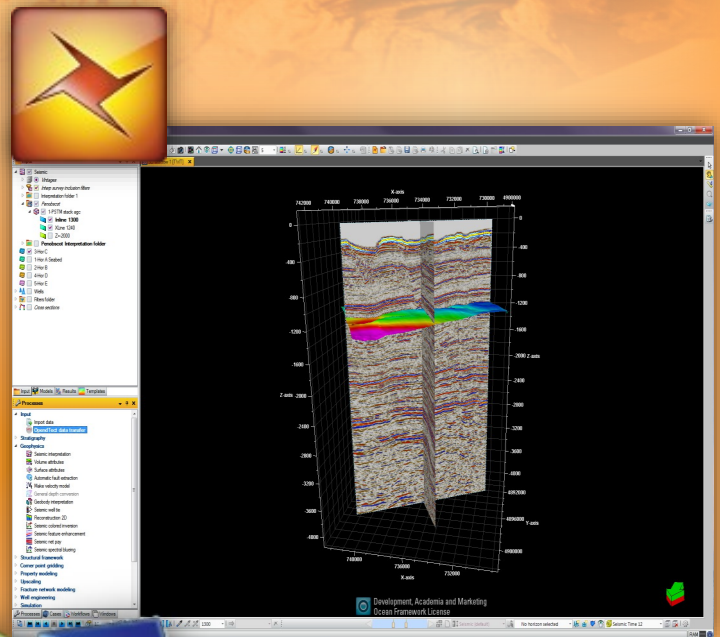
Seismic
Vintages
Inter survey inclusion filters
Interpretation folder 1
Penobscot
1 PSTM stack agc
Inline 1300
Xline 1240
Z=2000
Penobscot Interpretation folder
3-Hor C
1-Hor A Seabed
2-Hor B
4-Hor D
5-Hor E
Wells
Filters folder
Close sections

Input
Models
Results
Templates

Processes
Input
Import data
OpendTect data transfer
Stratigraphy
Geophysics
Seismic interpretation
Volume attributes
Surface attributes
Automatic fault extraction
Make velocity model
General depth conversion
Geobody interpretation
Seismic well tie
Reconstruction 2D
Seismic colored inversion
Seismic feature enhancement
Seismic net pay
Seismic spectral bluring
Structural framework
Corner point gridding
Property modeling
Upscaling
Fracture network modeling
Well engineering
Simulation

Processes
Cases
Workflows
Windows

X-axis
742000
740000
738000
736000
734000
732000
4890000
0
-400
-800
-1200
-1600
-2000
-2400
-2800
-3200
-3600
-4000
Z-axis
4892000
4894000
4896000
4898000
Y-axis
740000
736000
732000
X-axis

Development, Academia and Marketing
Ocean Framework License

1300
No horizon selected.
Seismic Time 12